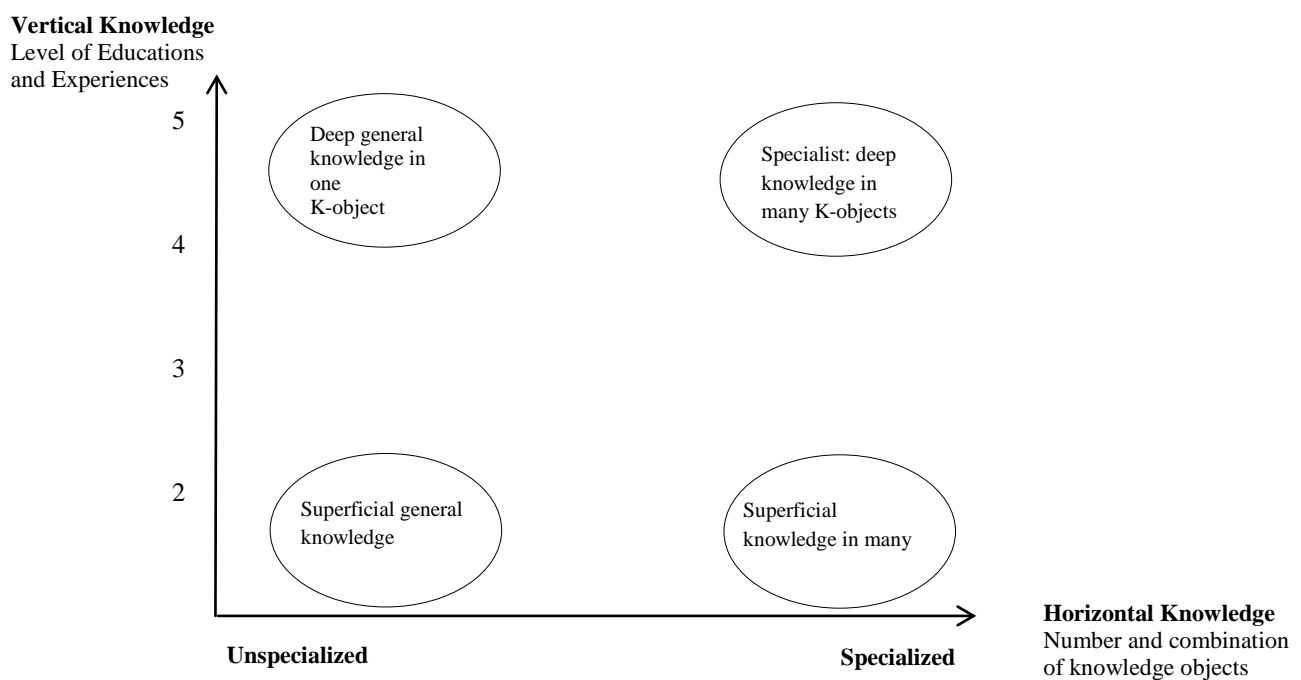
**Vertical Knowledge**
Level of Educations and Experiences

5

Deep general knowledge in one K-object

Specialist: deep knowledge in many K-objects

4

3

2

Superficial general knowledge

Superficial knowledge in many

**Horizontal Knowledge**
Number and combination of knowledge objects

**Unspecialized**

**Specialized**